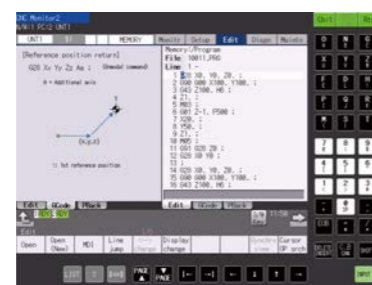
CNC Monitor2
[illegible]
UNIT1 MEMORY Monitr Setup Edit Diagn Mainte
[Reference position return]
G28 Xx Yy Zz Aa ; (Unmodal command)
A = Additional axis
(x,y,z)
1st reference position
Memory/Program
File 10011.PRG
Line 1
1 G28 X0. Y0. Z0. ;
2 G00 G90 X300. Y100. ;
3 G43 Z100. H0 ;
4 Z1. ;
5 M03 ;
6 G01 Z-1. F500 ;
7 X20. ;
8 Y50. ;
9 Z1. ;
10 M05 ;
11 G91 G28 Z0 ;
12 G28 X0 Y0 ;
13 ;
14 G28 X0. Y0. Z0. ;
15 G00 G90 X300. Y100. ;
16 G43 Z100. H0 ;
Edit GCode PBack
Edit GCode PBack
Open Open (New) MDI Line jump Display change Cursor SP srch
LIST PAGE PAGE
Ctrl
INPUT